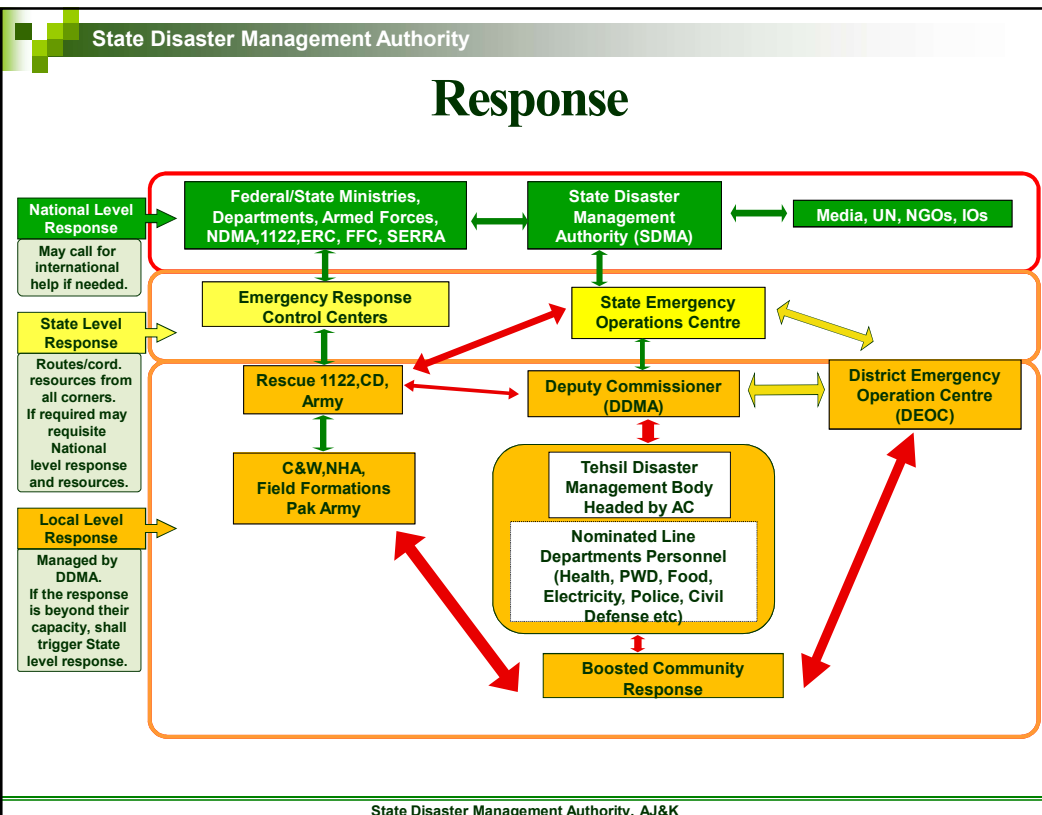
State Disaster Management Authority

Response

National Level Response

May call for international help if needed.

Federal/State Ministries, Departments, Armed Forces, NDMA,1122,ERC, FFC, SERRA

State Disaster Management Authority (SDMA)

Media, UN, NGOs, IOs

State Level Response

Routes/cord. resources from all corners. If required may requisite National level response and resources.

Emergency Response Control Centers

State Emergency Operations Centre

Rescue 1122,CD, Army

Deputy Commissioner (DDMA)

District Emergency Operation Centre (DEOC)

C&W,NHA, Field Formations Pak Army

Tehsil Disaster Management Body Headed by AC

Nominated Line Departments Personnel (Health, PWD, Food, Electricity, Police, Civil Defense etc)

Local Level Response

Managed by DDMA. If the response is beyond their capacity, shall trigger State level response.

Boosted Community Response

State Disaster Management Authority, AJ&K